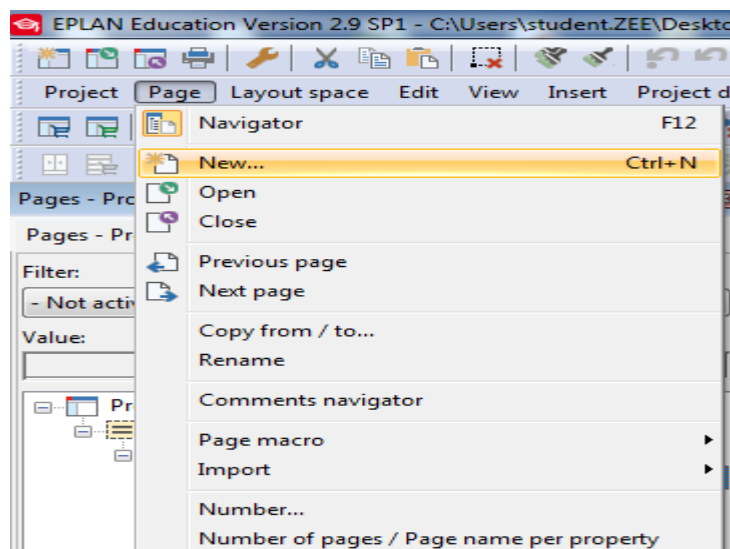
EPLAN Education Version 2.9 SP1 - C:\Users\student.ZEE\Deskto

Project Page Layout space Edit View Insert Project d

Pages - Pro

Pages - Pr

Filter:

- Not activ

Value:

Pr

Navigator F12

New... Ctrl+N

Open

Close

Previous page

Next page

Copy from / to...

Rename

Comments navigator

Page macro

Import

Number...

Number of pages / Page name per property